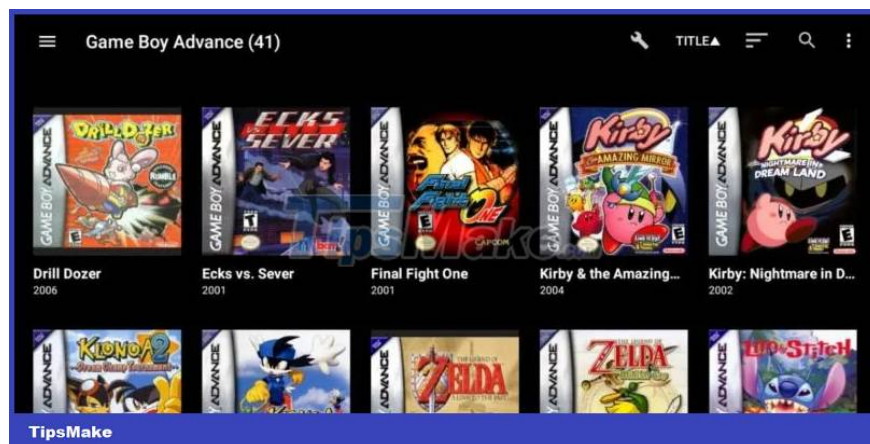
Game Boy Advance (41)

TITLE▲

GAME BOY ADVANCE
DRILL DOZER
RUMBLE
E

GAME BOY ADVANCE
ECKS SEVER
T

GAME BOY ADVANCE
Final Fight ONE
E
CAPCOM

GAME BOY ADVANCE
Kirby & THE AMAZING MIRROR
E

GAME BOY ADVANCE
Kirby NIGHTMARE IN DREAM LAND
E

TipsMake

Drill Dozer
2006

Ecks vs. Sever
2001

Final Fight One
2001

Kirby & the Amazing...
2004

Kirby: Nightmare in D...
2002

ADVANCE
KLONOA 2

ADVANCE

ADVANCE
ZELDA

ADVANCE
ZELDA

ADVANCE
LILO & STITCH

TipsMake